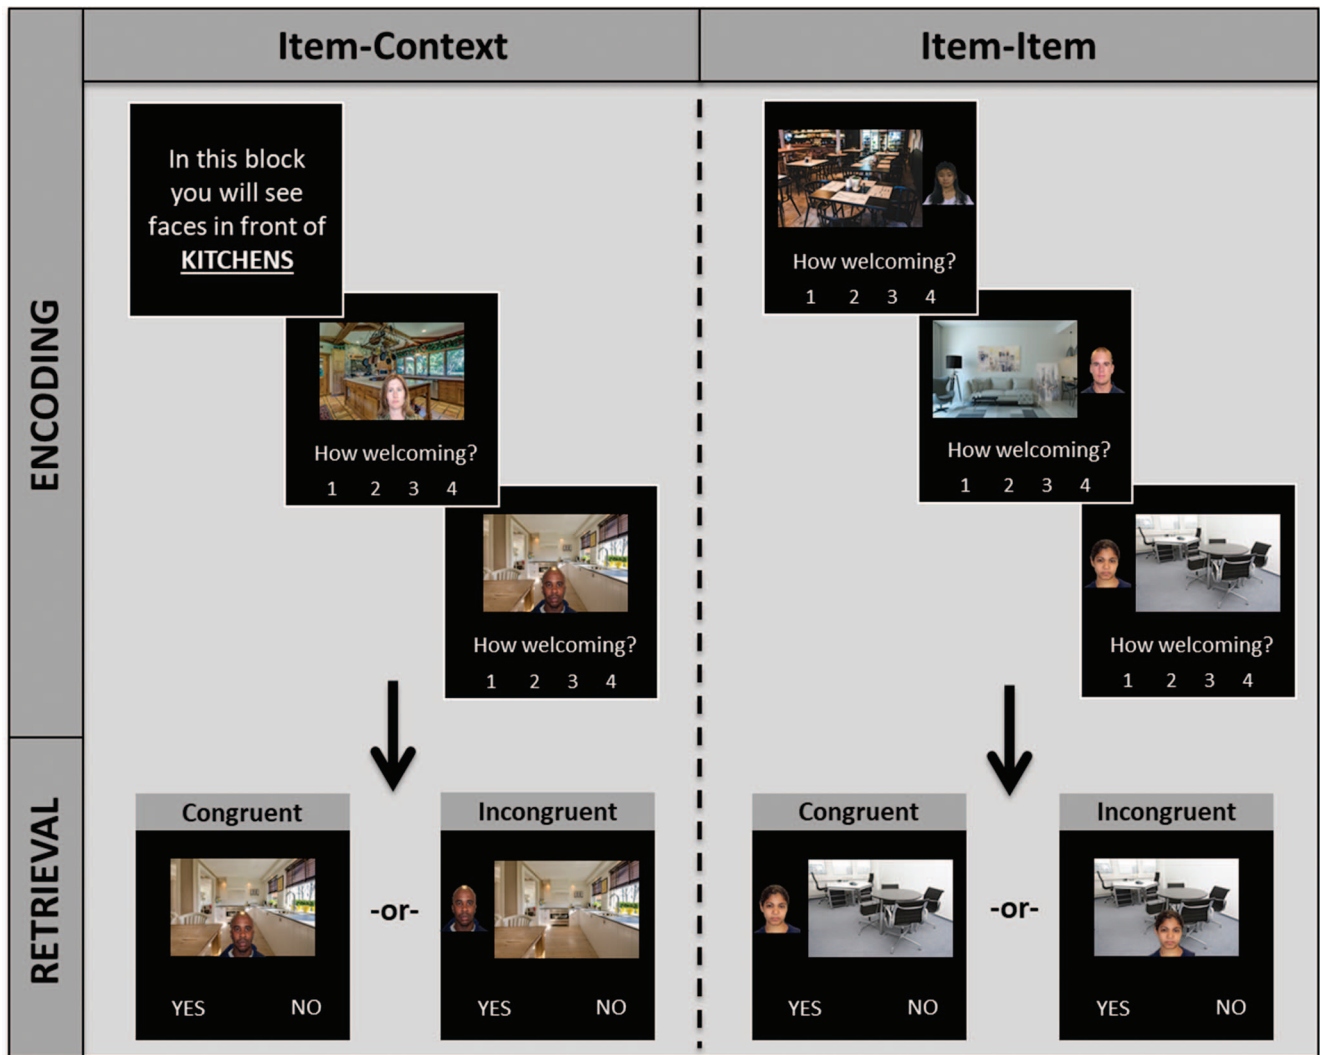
Item-Context

Item-Item

ENCODING

In this block you will see faces in front of KITCHENS

How welcoming?
1 2 3 4

How welcoming?
1 2 3 4

How welcoming?
1 2 3 4

How welcoming?
1 2 3 4

How welcoming?
1 2 3 4

RETRIEVAL

Congruent
YES NO

-or-

Incongruent
YES NO

Congruent
YES NO

-or-

Incongruent
YES NO